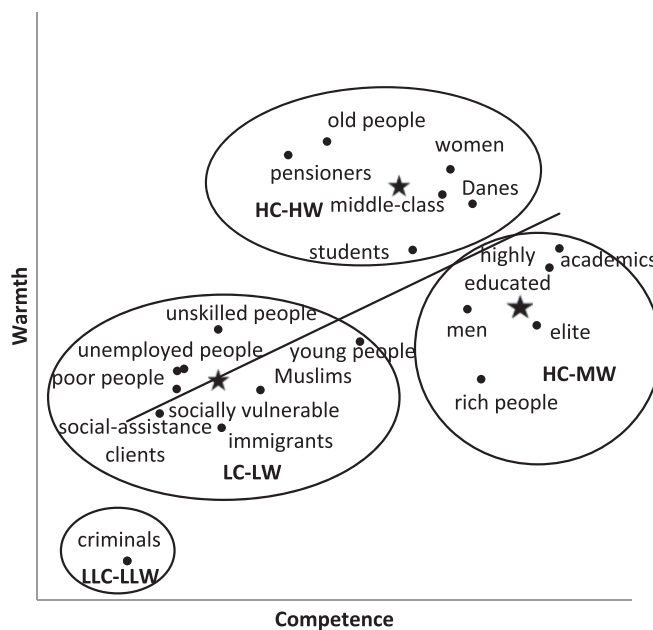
old people

women

pensioners

HC-HW

middle-class

Danes

students

highly educated

academics

men

elite

HC-MW

rich people

unskilled people

unemployed people

young people

poor people

Muslims

socially vulnerable

social-assistance clients

immigrants

LC-LW

criminals

LLC-LLW

Warmth

Competence